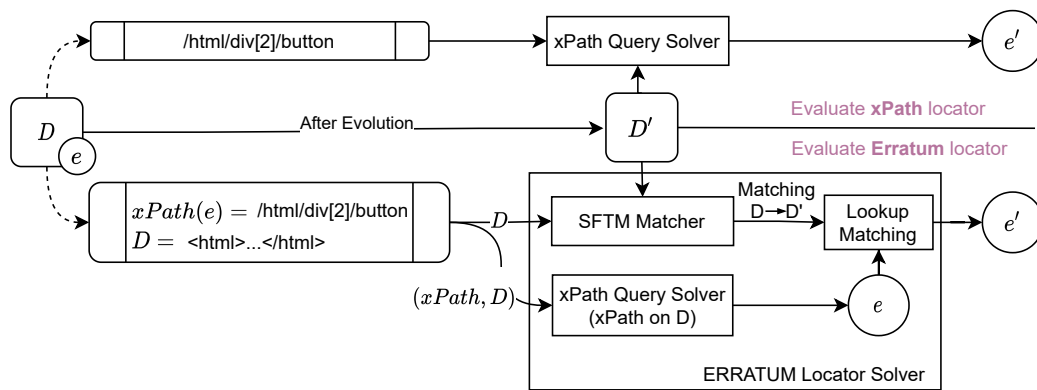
/html/div[2]/button

xPath Query Solver

$e'$

$D$

$e$

After Evolution

$D'$

Evaluate **xPath** locator

Evaluate **Erratum** locator

$xPath(e) =$ /html/div[2]/button

$D =$ <html>...</html>

$D$

SFTM Matcher

Matching D→D'

Lookup Matching

$e'$

$(xPath, D)$

xPath Query Solver (xPath on D)

$e$

ERRATUM Locator Solver